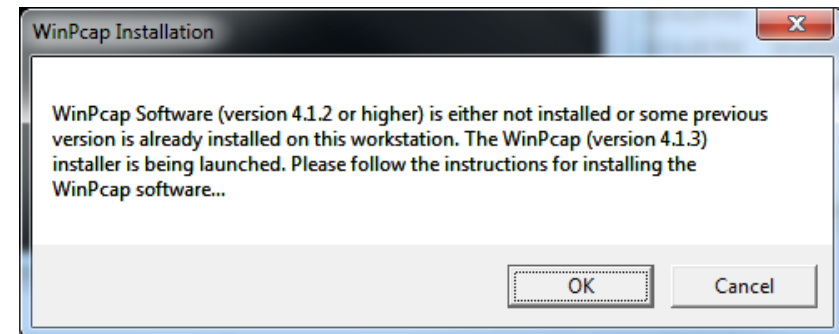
WinPcap Installation

WinPcap Software (version 4.1.2 or higher) is either not installed or some previous version is already installed on this workstation. The WinPcap (version 4.1.3) installer is being launched. Please follow the instructions for installing the WinPcap software...

OK

Cancel